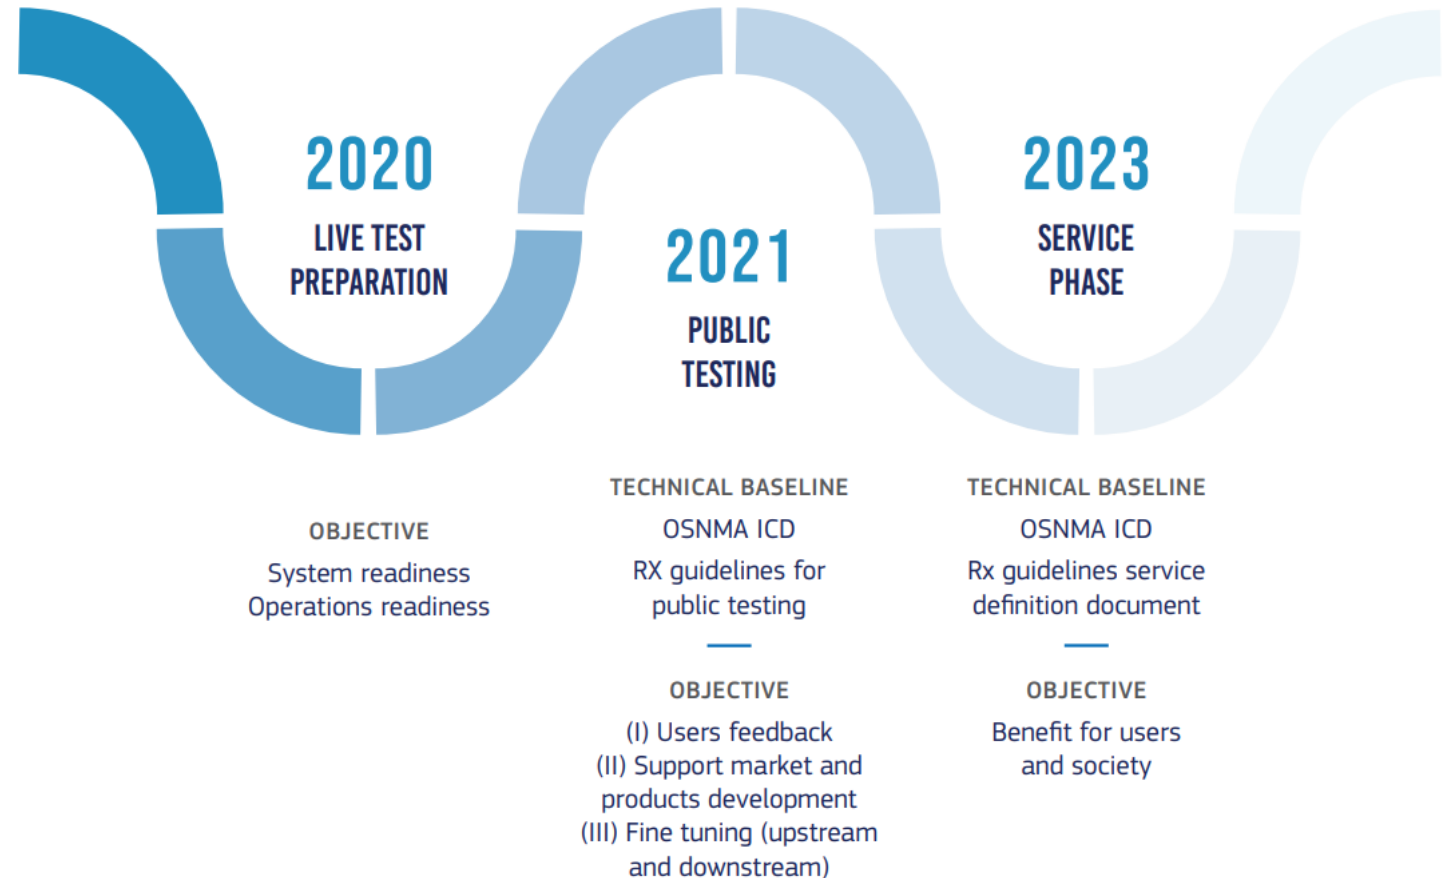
2020
LIVE TEST
PREPARATION

OBJECTIVE
System readiness
Operations readiness

2021
PUBLIC
TESTING

TECHNICAL BASELINE
OSNMA ICD
RX guidelines for public testing

OBJECTIVE
(I) Users feedback
(II) Support market and products development
(III) Fine tuning (upstream and downstream)

2023
SERVICE
PHASE

TECHNICAL BASELINE
OSNMA ICD
Rx guidelines service definition document

OBJECTIVE
Benefit for users and society